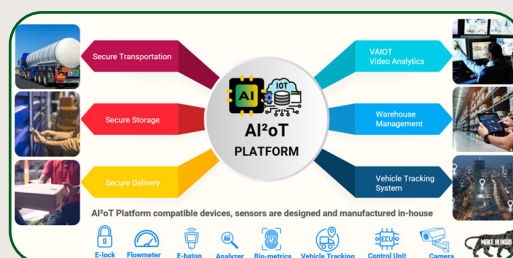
Secure Transportation

Secure Storage

Secure Delivery

AI

IOT

AI²oT

PLATFORM

VAIOT Video Analytics

Warehouse Management

Vehicle Tracking System

AI²oT Platform compatible devices, sensors are designed and manufactured in-house

E-lock

Flowmeter

E-baton

Analyzer

Bio-metrics

Vehicle Tracking

ECU

Control Unit

Camera

MAKE IN INDIA